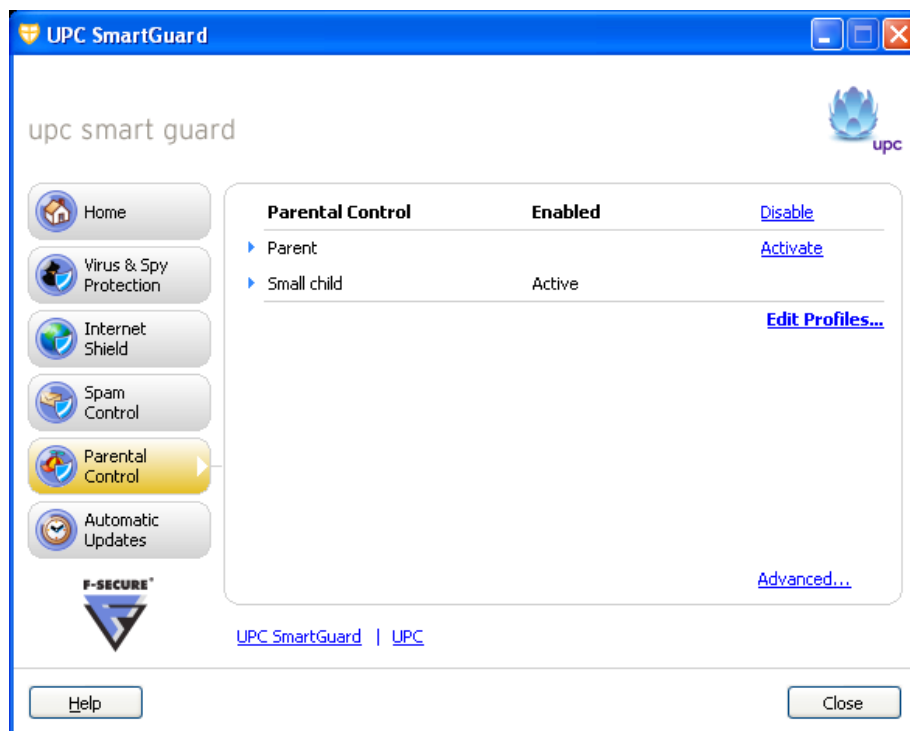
UPC SmartGuard

upc smart guard

upc

Home

Virus & Spy Protection

Internet Shield

Spam Control

Parental Control

Automatic Updates

F-SECURE®

| Parental Control | Enabled | Disable |
|---|---|---|
| Parent | | Activate |
| Small child | Active | |

Edit Profiles...

Advanced...

UPC SmartGuard | UPC

Help

Close